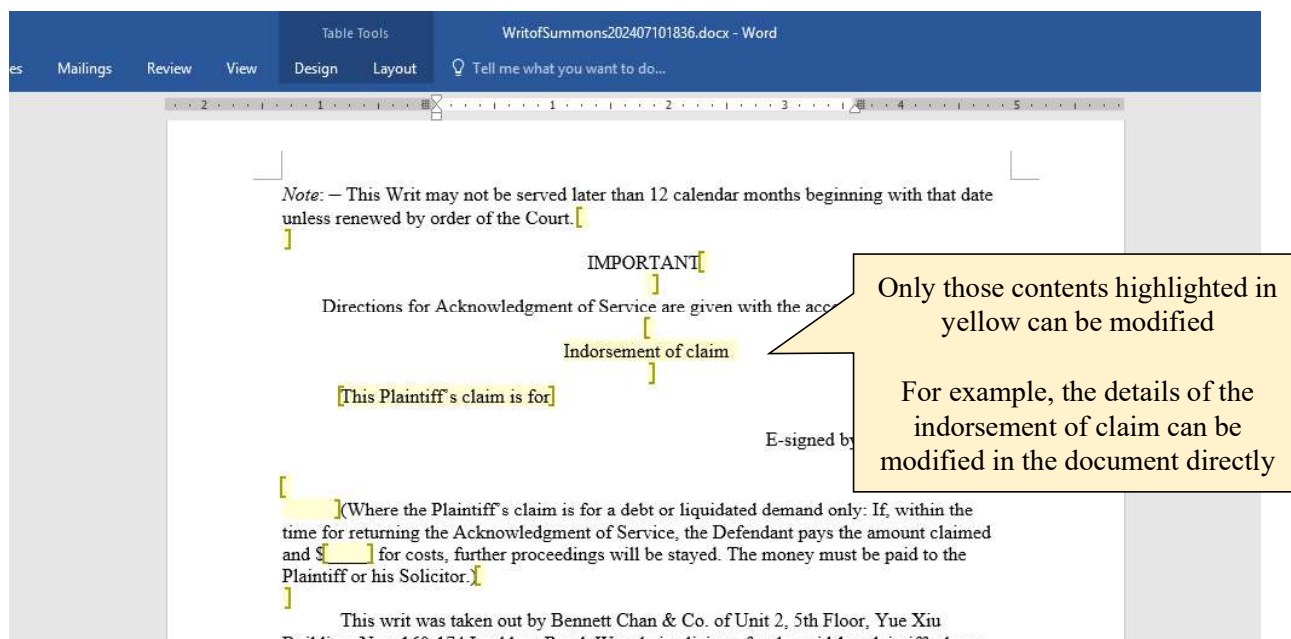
Table Tools

WritofSummons202407101836.docx - Word

es Mailings Review View Design Layout Tell me what you want to do...

Note: – This Writ may not be served later than 12 calendar months beginning with that date unless renewed by order of the Court.[ ]

IMPORTANT[ ]

Directions for Acknowledgment of Service are given with the acc

[ Indorsement of claim ]

[This Plaintiff's claim is for]

E-signed by

Only those contents highlighted in yellow can be modified

For example, the details of the indorsement of claim can be modified in the document directly

[ ](Where the Plaintiff's claim is for a debt or liquidated demand only: If, within the time for returning the Acknowledgment of Service, the Defendant pays the amount claimed and $[ ] for costs, further proceedings will be stayed. The money must be paid to the Plaintiff or his Solicitor.)[ ]

This writ was taken out by Bennett Chan & Co. of Unit 2, 5th Floor, Yue Xiu